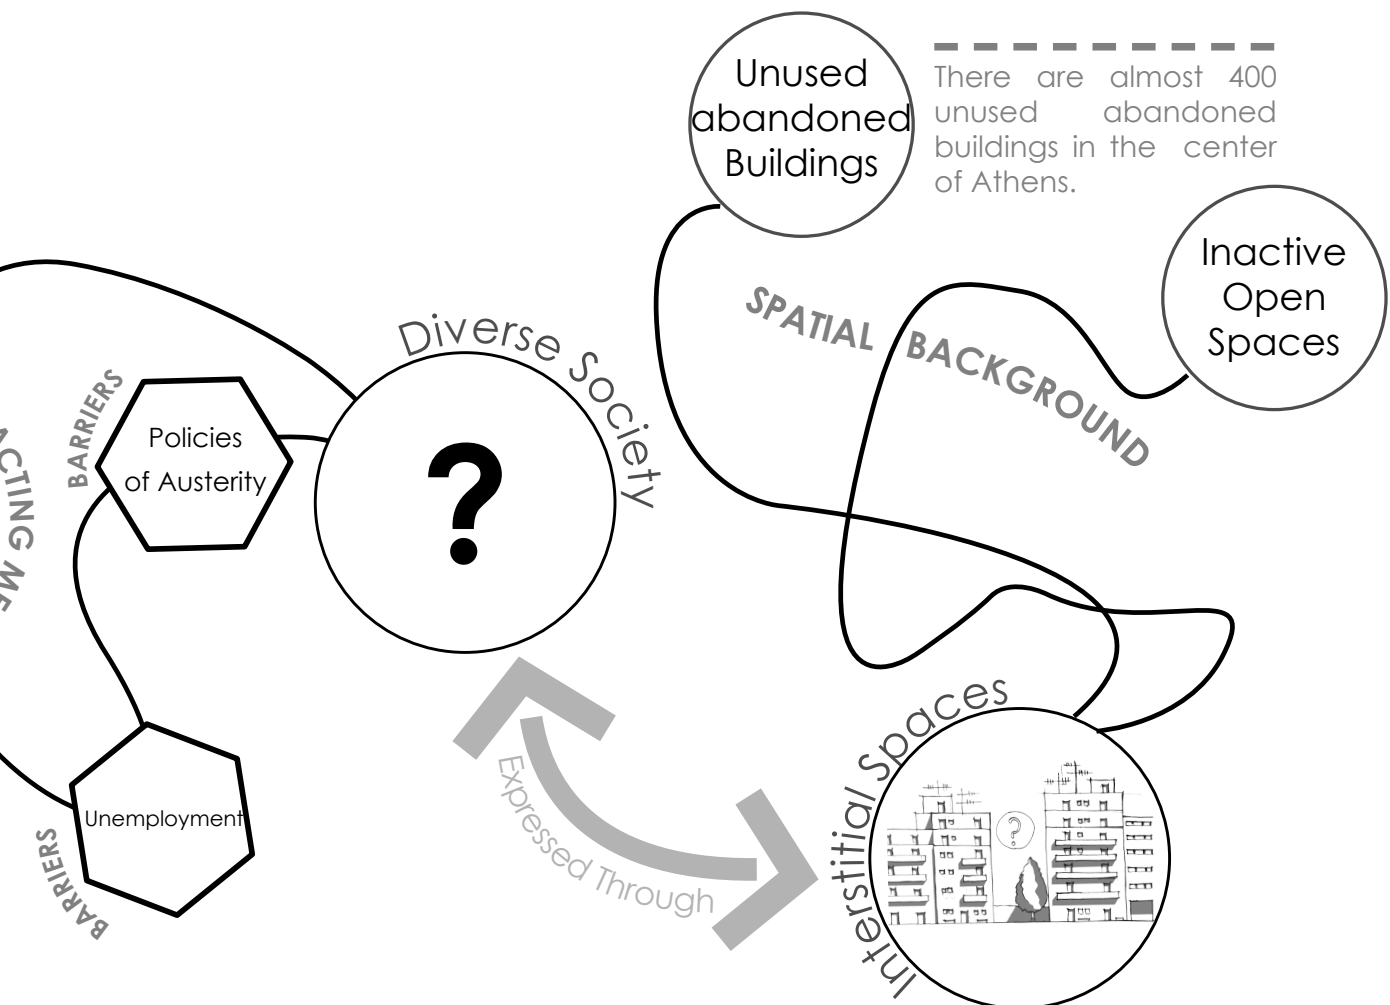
Unused abandoned Buildings

There are almost 400 unused abandoned buildings in the center of Athens.

Inactive Open Spaces

SPATIAL BACKGROUND

Diverse Society

?

BARRIERS

Policies of Austerity

ACTING ME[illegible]

Unemployment

BARRIERS

Expressed Through

Interstitial Spaces

?